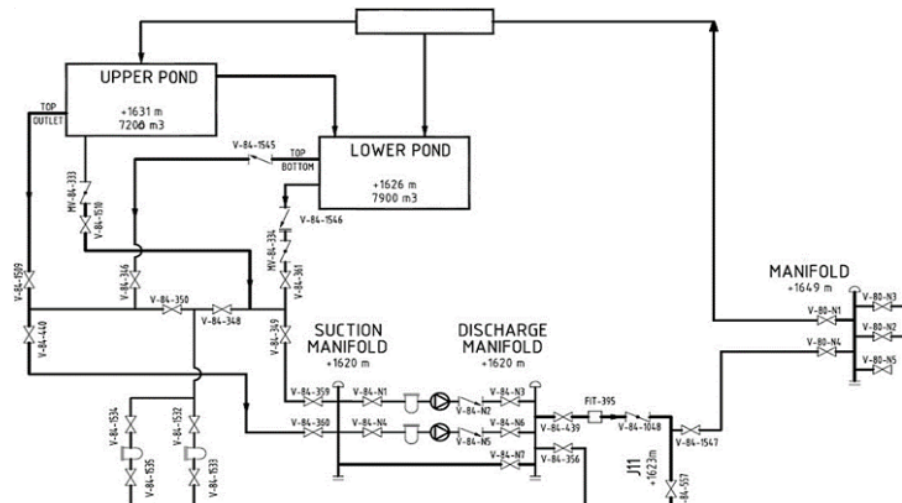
UPPER POND
+1631 m
7200 m3

TOP
OUTLET

LOWER POND
+1626 m
7900 m3

V-84-1545
TOP
BOTTOM

V-84-1546

MV-84-333
V-84-1510

MV-84-334
V-84-361

V-84-1509
V-84-346
V-84-350
V-84-348
V-84-349
V-84-440

SUCTION
MANIFOLD
+1620 m

DISCHARGE
MANIFOLD
+1620 m

MANIFOLD
+1649 m

V-80-N1
V-80-N3
V-80-N2
V-80-N4
V-80-N5

V-84-359
V-84-N1
V-84-N2
V-84-N3
V-84-360
V-84-N4
V-84-N5
V-84-N6
V-84-N7
V-84-439
V-84-356
FIT-395
V-84-1048
V-84-1547

J11
+1623m
V-84-557

V-84-1534
V-84-1535
V-84-1532
V-84-1533